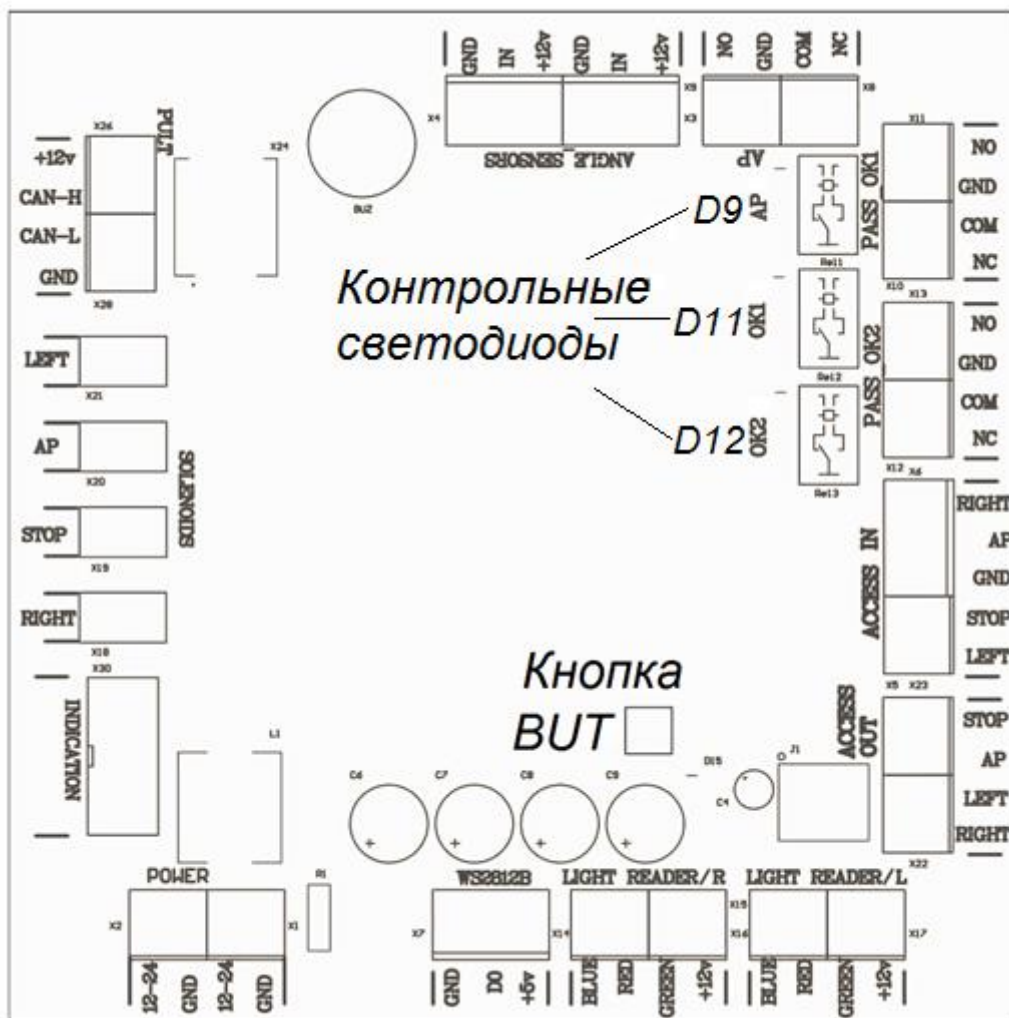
GND IN +12v GND IN +12v
NO GND COM NC
X4 X3 X5 X8
ANGLE_SENSORS
AP
BU2
X26 PULT
+12v
CAN-H
CAN-L
GND
X28
X24
X11
NO
GND
COM
NC
PASS_OK1
AP
D9
Rel1
X10 X13
Контрольные светодиоды
D11
OK1
NO
GND
COM
NC
PASS_OK2
Rel2
D12
OK2
Rel3
X12 X6
LEFT
X21
AP
X20
STOP
X19
RIGHT
X18
SOLENOIDS
RIGHT
AP
GND
STOP
LEFT
ACCESS IN
X30
INDICATION
Кнопка
BUT
X5 X23
ACCESS OUT
STOP
AP
LEFT
RIGHT
X22
L1
C6 C7 C8 C9
D15
C4
J1
POWER
X2 X1
R1
12-24 GND 12-24 GND
WS2812B
X7 X14
GND DO +5v
LIGHT READER/R
X15 X16
BLUE RED GREEN +12v
LIGHT READER/L
X17
BLUE RED GREEN +12v